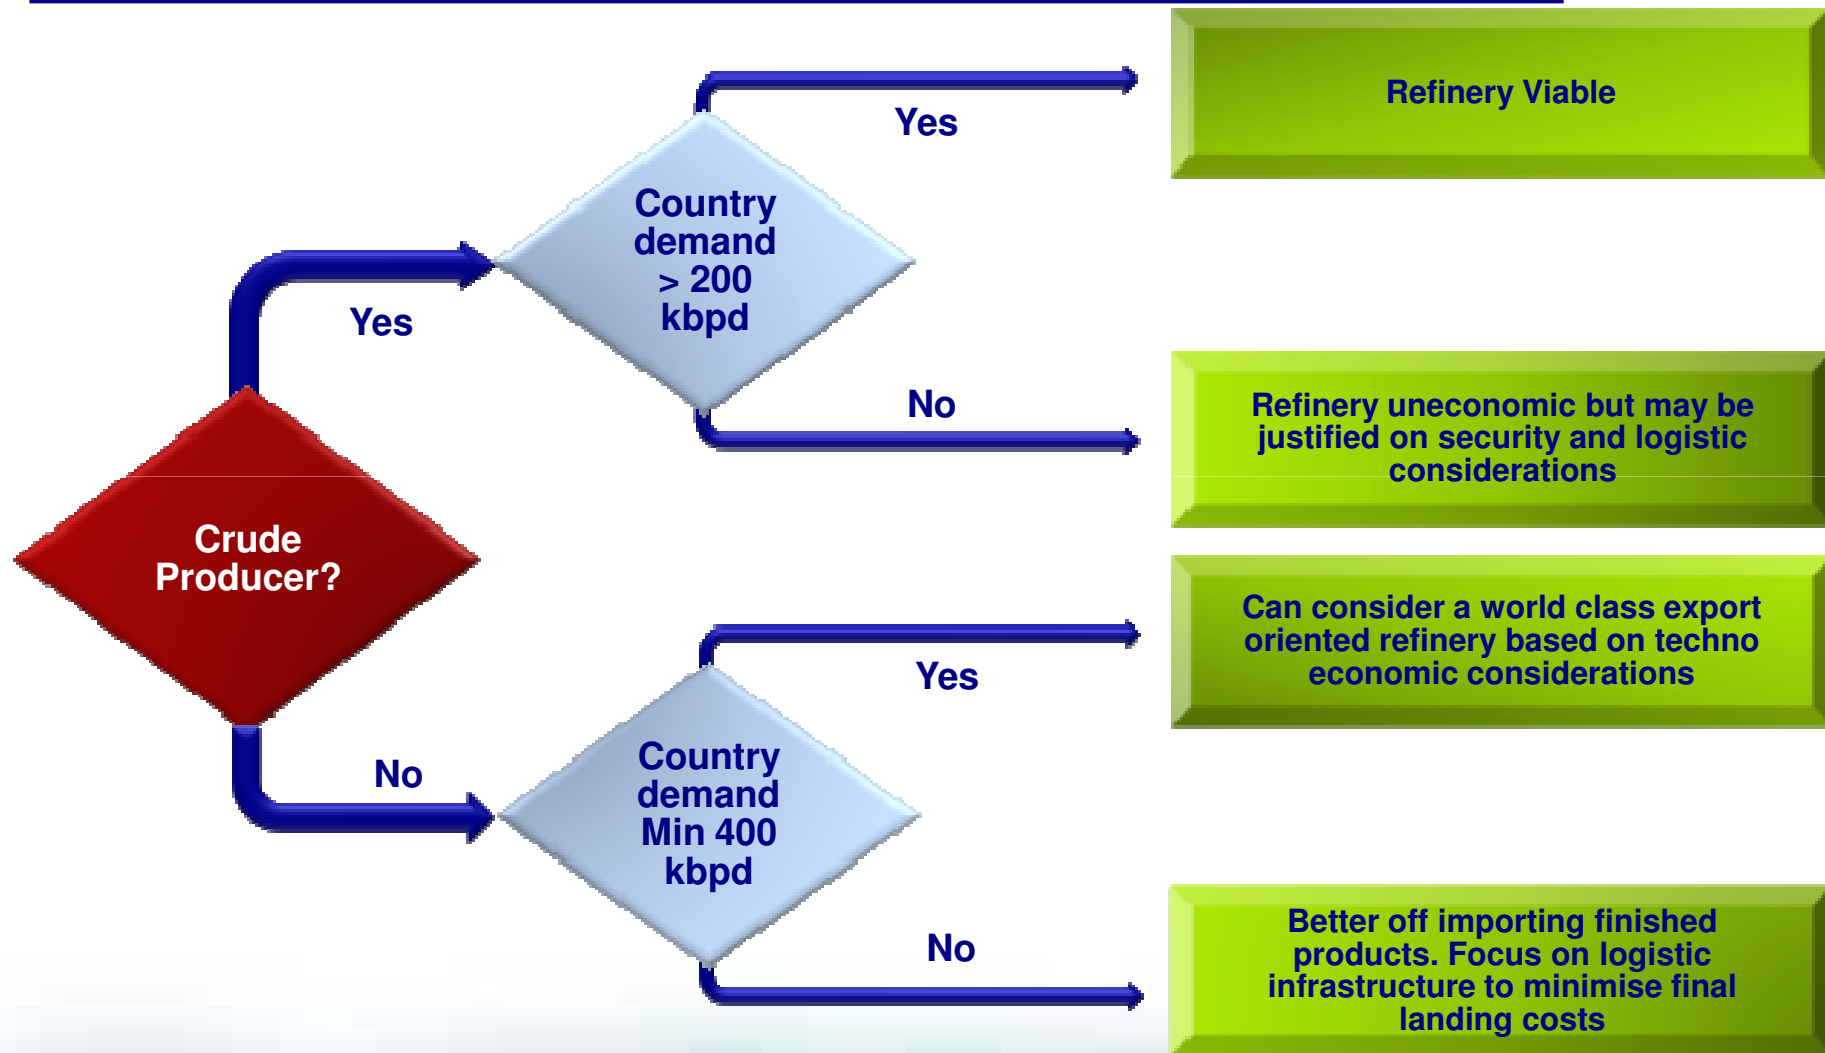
Crude Producer?

Yes

Country demand > 200 kbpd

Yes

Refinery Viable

No

Refinery uneconomic but may be justified on security and logistic considerations

No

Country demand Min 400 kbpd

Yes

Can consider a world class export oriented refinery based on techno economic considerations

No

Better off importing finished products. Focus on logistic infrastructure to minimise final landing costs